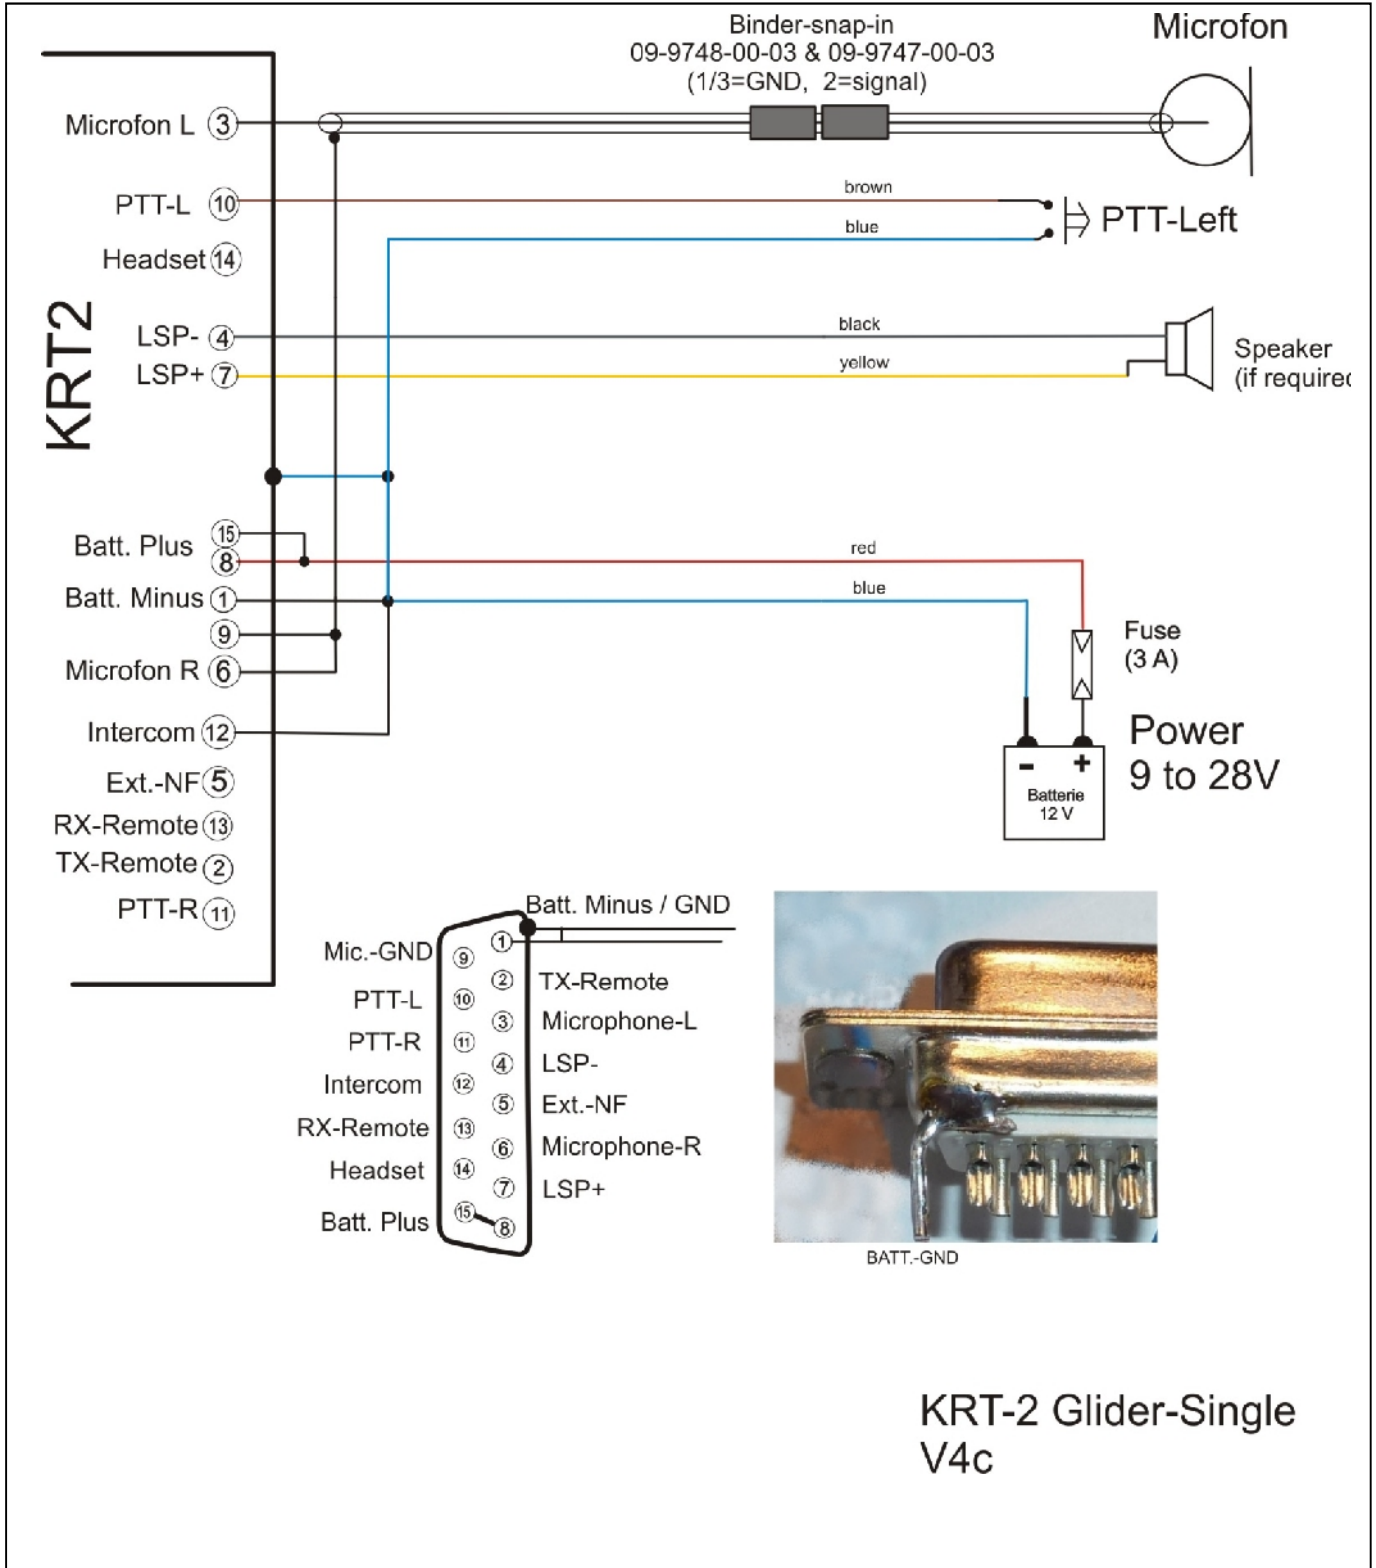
Binder-snap-in
09-9748-00-03 & 09-9747-00-03
(1/3=GND, 2=signal)

Microfon

KRT2

Microfon L 3
PTT-L 10
Headset 14
LSP- 4
LSP+ 7
Batt. Plus 15 8
Batt. Minus 1
9
Microfon R 6
Intercom 12
Ext.-NF 5
RX-Remote 13
TX-Remote 2
PTT-R 11

brown
blue
PTT-Left
black
yellow
Speaker
(if required

red
blue
Fuse
(3 A)

Power
9 to 28V

- +
Batterie
12 V

Batt. Minus / GND
Mic.-GND 9
PTT-L 10
PTT-R 11
Intercom 12
RX-Remote 13
Headset 14
Batt. Plus 15
1
2 TX-Remote
3 Microphone-L
4 LSP-
5 Ext.-NF
6 Microphone-R
7 LSP+
8

BATT.-GND

KRT-2 Glider-Single
V4c